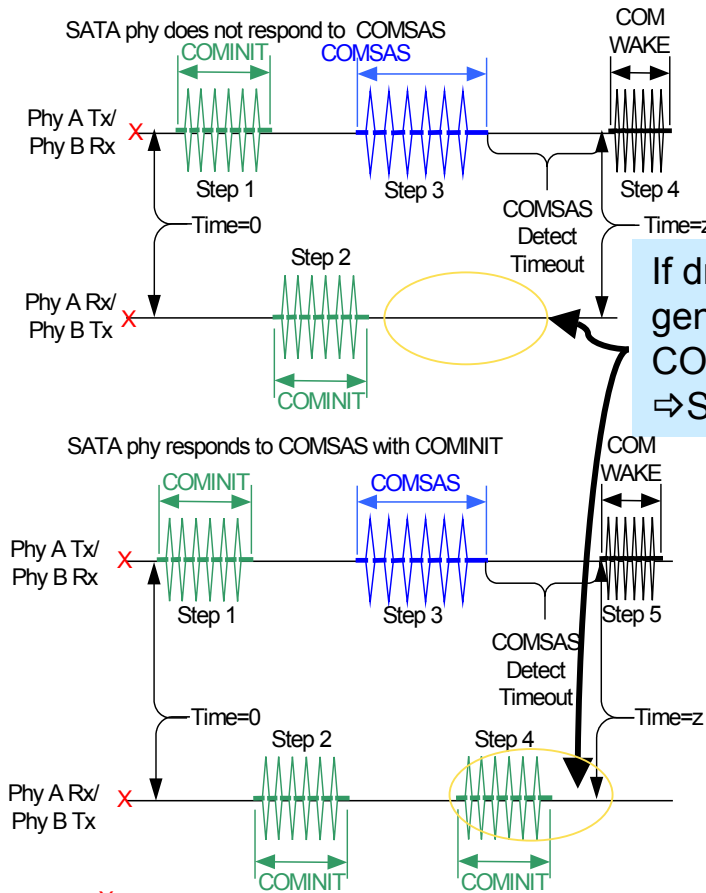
SATA phy does not respond to COMSAS

COMINIT

COMSAS

COM WAKE

Phy A Tx/ Phy B Rx

X

Step 1

Step 3

Step 4

COMSAS Detect Timeout

Time=0

Time=z

Step 2

Phy A Rx/ Phy B Tx

X

COMINIT

If dr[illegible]
gen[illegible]
CO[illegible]
⇨S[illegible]

SATA phy responds to COMSAS with COMINIT

COMINIT

COMSAS

COM WAKE

Phy A Tx/ Phy B Rx

X

Step 1

Step 3

Step 5

COMSAS Detect Timeout

Time=0

Time=z

Step 2

Step 4

Phy A Rx/ Phy B Tx

X

COMINIT

COMINIT